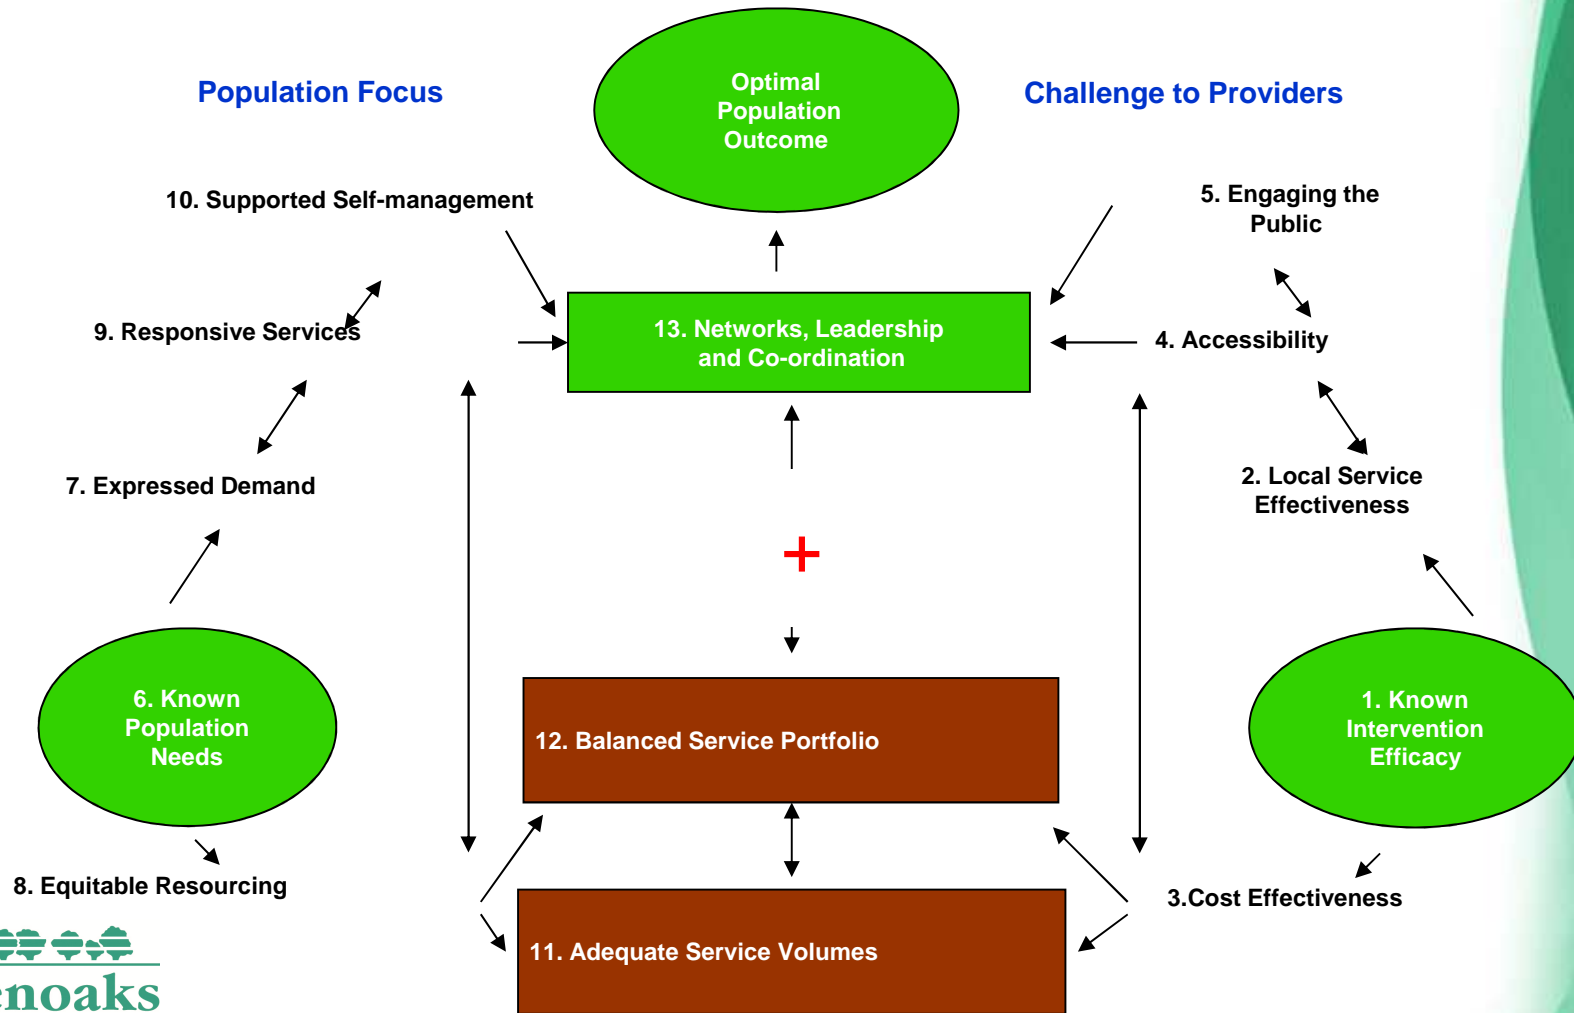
Population Focus

Optimal Population Outcome

Challenge to Providers

10. Supported Self-management

5. Engaging the Public

9. Responsive Services

13. Networks, Leadership and Co-ordination

4. Accessibility

7. Expressed Demand

2. Local Service Effectiveness

+

6. Known Population Needs

12. Balanced Service Portfolio

1. Known Intervention Efficacy

8. Equitable Resourcing

3.Cost Effectiveness

11. Adequate Service Volumes

noaks